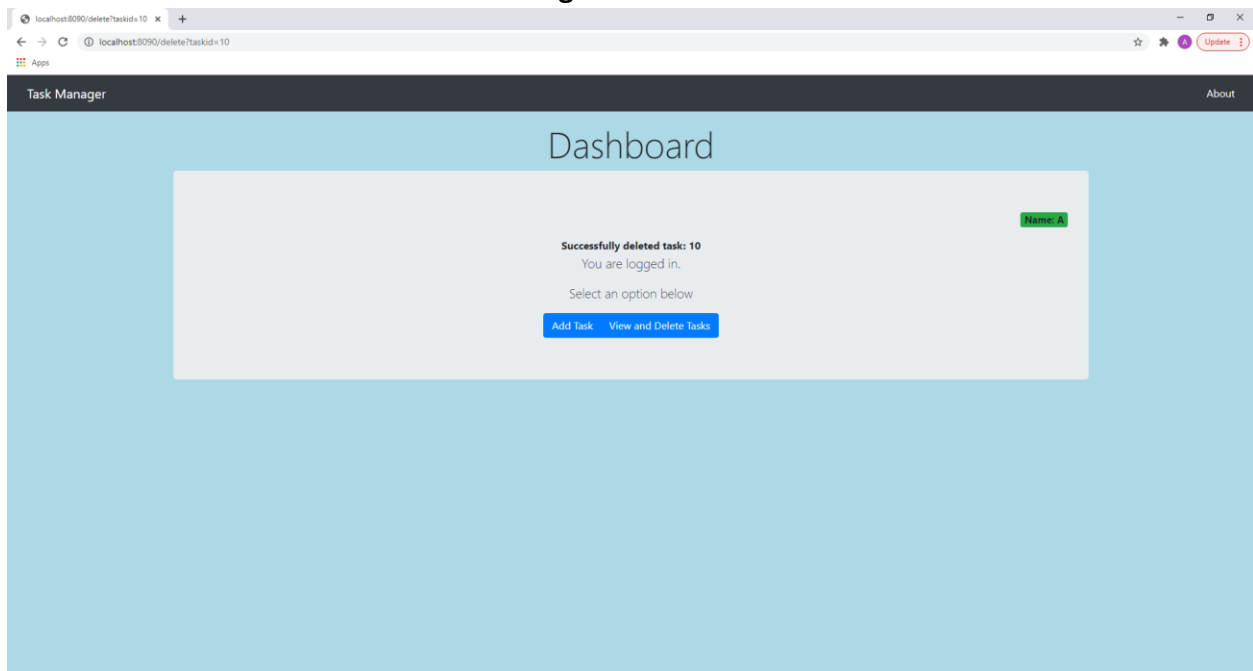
localhost:8090/delete?taskid=10 ×
localhost:8090/delete?taskid=10
A Update
Apps
Task Manager
About
Dashboard
Name: A
Successfully deleted task: 10
You are logged in.
Select an option below
Add Task View and Delete Tasks